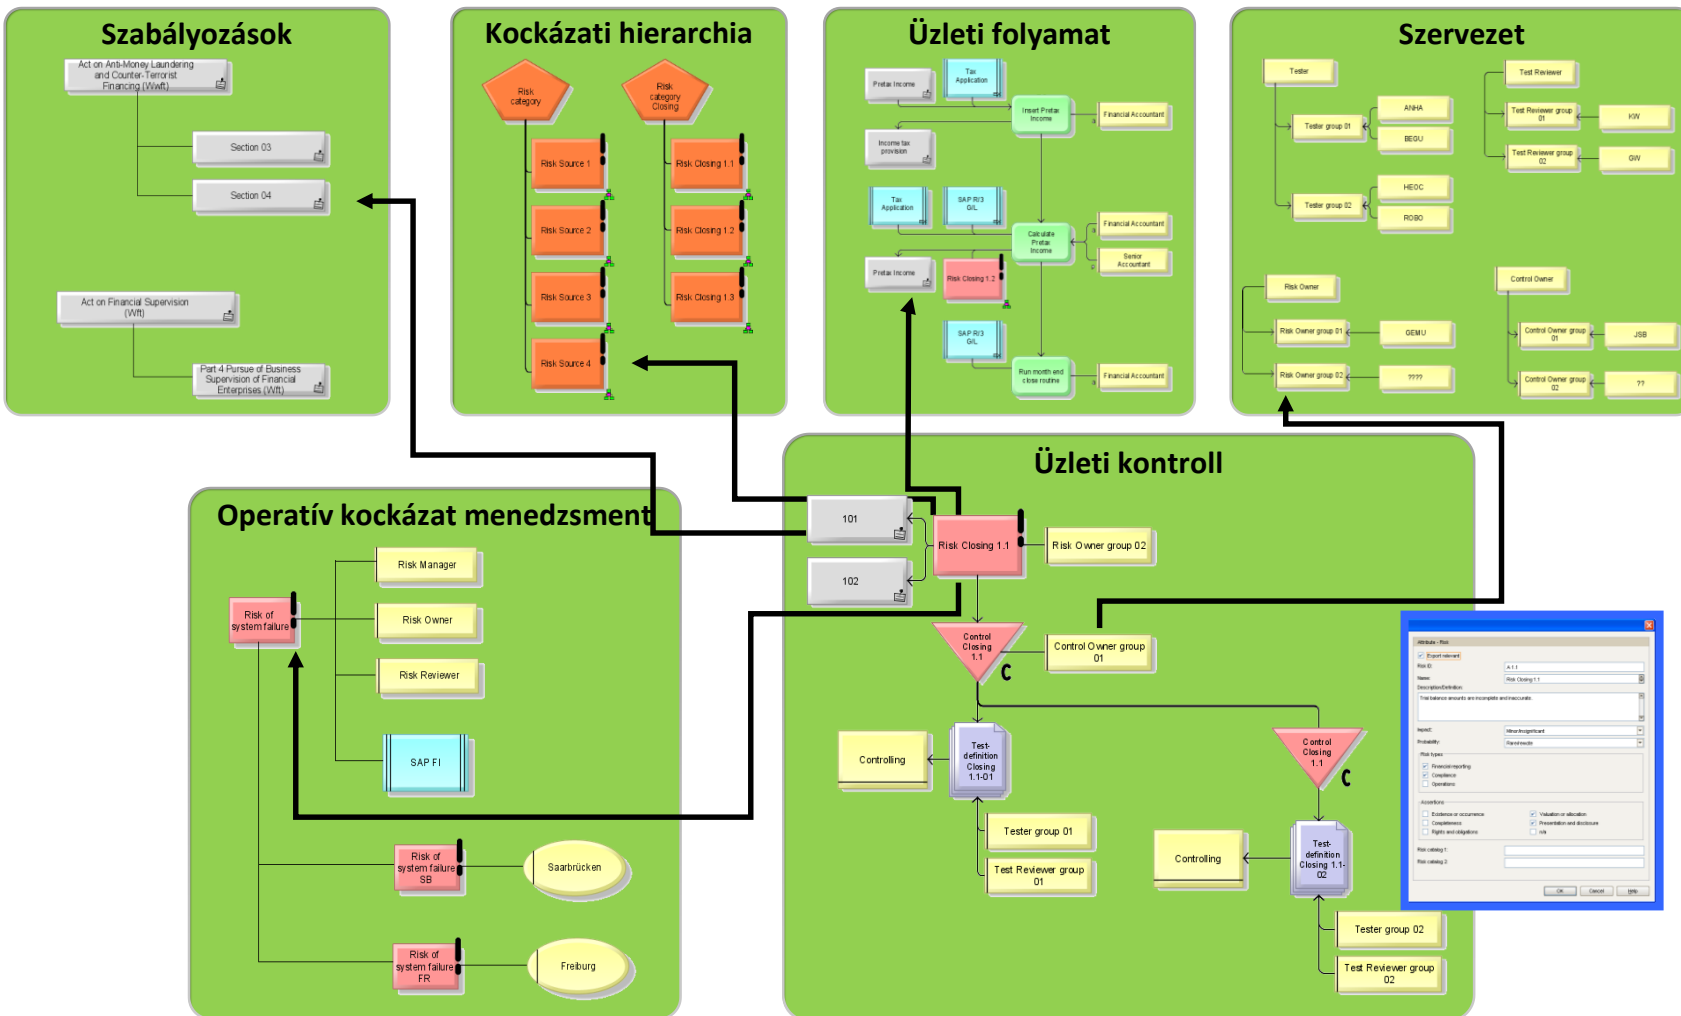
Szabályozások

Act on Anti-Money Laundering and Counter-Terrorist Financing (Wwft)

Section 03

Section 04

Act on Financial Supervision (Wft)

Part 4 Pursue of Business Supervision of Financial Enterprises (Wft)

Kockázati hierarchia

Risk category

Risk category Closing

Risk Source 1

Risk Source 2

Risk Source 3

Risk Source 4

Risk Closing 1.1

Risk Closing 1.2

Risk Closing 1.3

Üzleti folyamat

Pretax Income

Tax Application

Income tax provision

Insert Pretax Income

Financial Accountant

Tax Application

SAP R/3 G/L

Calculate Pretax Income

Financial Accountant

Senior Accountant

Pretax Income

Risk Closing 1.2

SAP R/3 G/L

Run month end close routine

Financial Accountant

Szervezet

Tester

Tester group 01

ANHA

BEGU

Tester group 02

HEOC

ROBO

Test Reviewer

Test Reviewer group 01

KW

Test Reviewer group 02

GW

Risk Owner

Risk Owner group 01

GEMU

Risk Owner group 02

????

Control Owner

Control Owner group 01

JSB

Control Owner group 02

??

Operatív kockázat menedzsment

Risk Manager

Risk of system failure

Risk Owner

Risk Reviewer

SAP FI

Risk of system failure SB

Saarbrücken

Risk of system failure FR

Freiburg

Üzleti kontroll

101

102

Risk Closing 1.1

Risk Owner group 02

Control Closing 1.1

C

Control Owner group 01

Controlling

Test-definition Closing 1.1-01

Tester group 01

Test Reviewer group 01

Control Closing 1.1

C

Controlling

Test-definition Closing 1.1-02

Tester group 02

Test Reviewer group 02

Attribute - Risk

Export relevant

Risk ID:

A 1.1

Name:

Risk Closing 1.1

Description/Definition:

Trial balance amounts are incomplete and inaccurate.

Impact:

Minor/insignificant

Probability:

Rare/remote

Risk types

Financial reporting

Compliance

Operations

Assertions

Existence or occurrence

Completeness

Rights and obligations

Valuation or allocation

Presentation and disclosure

n/a

Risk catalog 1:

Risk catalog 2:

OK

Cancel

Help